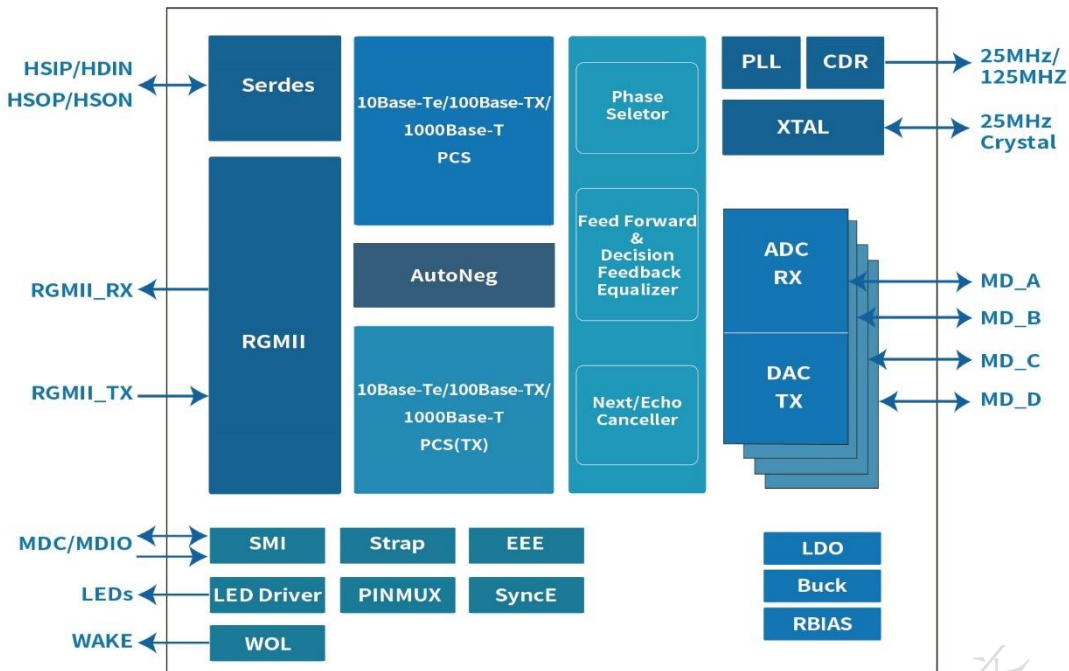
HSIP/HDIN
HSOP/HSON

Serdes

10Base-Te/100Base-TX/
1000Base-T
PCS

Phase
Seletor

PLL

CDR

25MHz/
125MHZ

XTAL

25MHz
Crystal

Feed Forward
&
Decision
Feedback
Equalizer

ADC
RX

AutoNeg

RGMII_RX

MD_A

MD_B

RGMII

MD_C

DAC
TX

RGMII_TX

10Base-Te/100Base-TX/
1000Base-T
PCS(TX)

Next/Echo
Canceller

MD_D

MDC/MDIO

SMI

Strap

EEE

LDO

Buck

LEDs

LED Driver

PINMUX

SyncE

RBIAS

WAKE

WOL